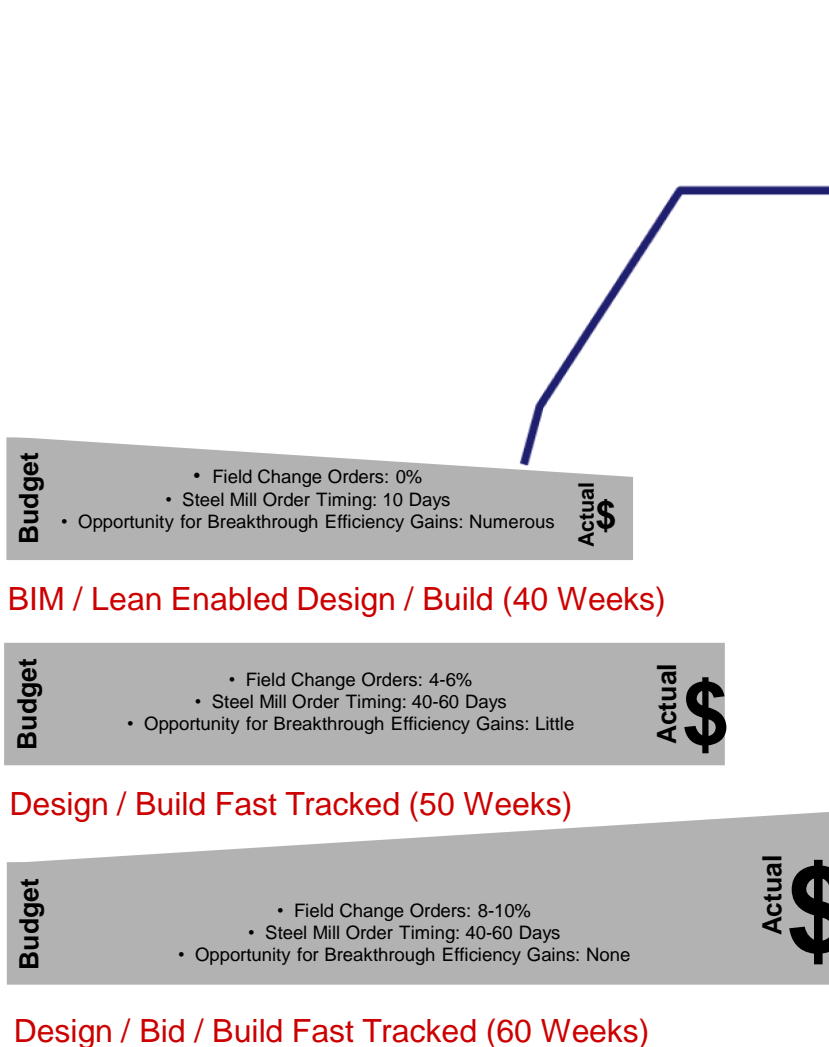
Budget

• Field Change Orders: 0%
• Steel Mill Order Timing: 10 Days
• Opportunity for Breakthrough Efficiency Gains: Numerous

Actual $

BIM / Lean Enabled Design / Build (40 Weeks)

Budget

• Field Change Orders: 4-6%
• Steel Mill Order Timing: 40-60 Days
• Opportunity for Breakthrough Efficiency Gains: Little

Actual $

Design / Build Fast Tracked (50 Weeks)

Budget

• Field Change Orders: 8-10%
• Steel Mill Order Timing: 40-60 Days
• Opportunity for Breakthrough Efficiency Gains: None

Actual $

Design / Bid / Build Fast Tracked (60 Weeks)